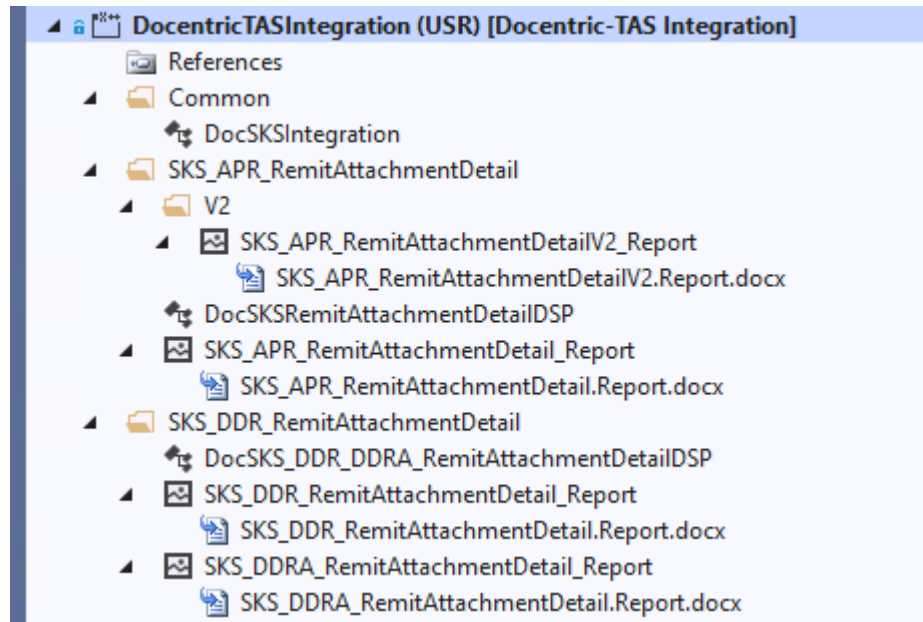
DocentricTASIntegration (USR) [Docentric-TAS Integration]
References
Common
DocSKSIntegration
SKS_APR_RemitAttachmentDetail
V2
SKS_APR_RemitAttachmentDetailV2_Report
SKS_APR_RemitAttachmentDetailV2.Report.docx
DocSKSRemitAttachmentDetailDSP
SKS_APR_RemitAttachmentDetail_Report
SKS_APR_RemitAttachmentDetail.Report.docx
SKS_DDR_RemitAttachmentDetail
DocSKS_DDR_DDRA_RemitAttachmentDetailDSP
SKS_DDR_RemitAttachmentDetail_Report
SKS_DDR_RemitAttachmentDetail.Report.docx
SKS_DDRA_RemitAttachmentDetail_Report
SKS_DDRA_RemitAttachmentDetail.Report.docx